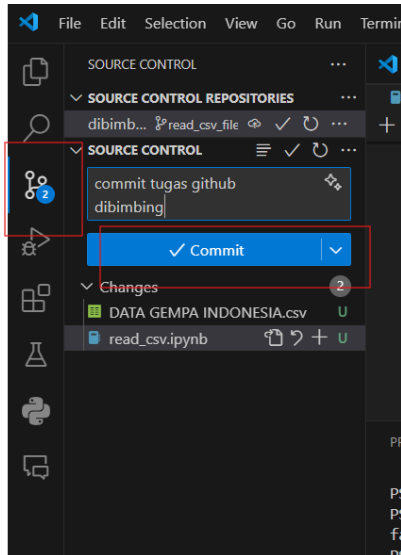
File Edit Selection View Go Run Termin

SOURCE CONTROL ···

SOURCE CONTROL REPOSITORIES ···

dibimb... read_csv_file ···

SOURCE CONTROL

2

commit tugas github dibimbing

✓ Commit

Changes 2

DATA GEMPA INDONESIA.csv U

read_csv.ipynb U

PR

PS
PS
fa
PS